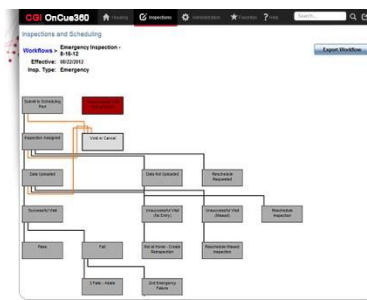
CGI OnCue360 Housing Inspections Administration Favorites Help Search...

Inspections and Scheduling

Workflows > Emergency Inspection - 8-16-12
Effective: 08/22/2012
Insp. Type: Emergency

Export Workflow

Submit to Scheduling Pool

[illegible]

Inspection Assigned

Void or Cancel

Data Uploaded

Data Not Uploaded

Reschedule Requested

Successful Visit

Unsuccessful Visit (No Entry)

Unsuccessful Visit (Missed)

Reschedule Inspection

Pass

Fail

Not at Home - Create Reinspection

Reschedule Missed Inspection

3 Fails - Abate

2nd Emergency Failure